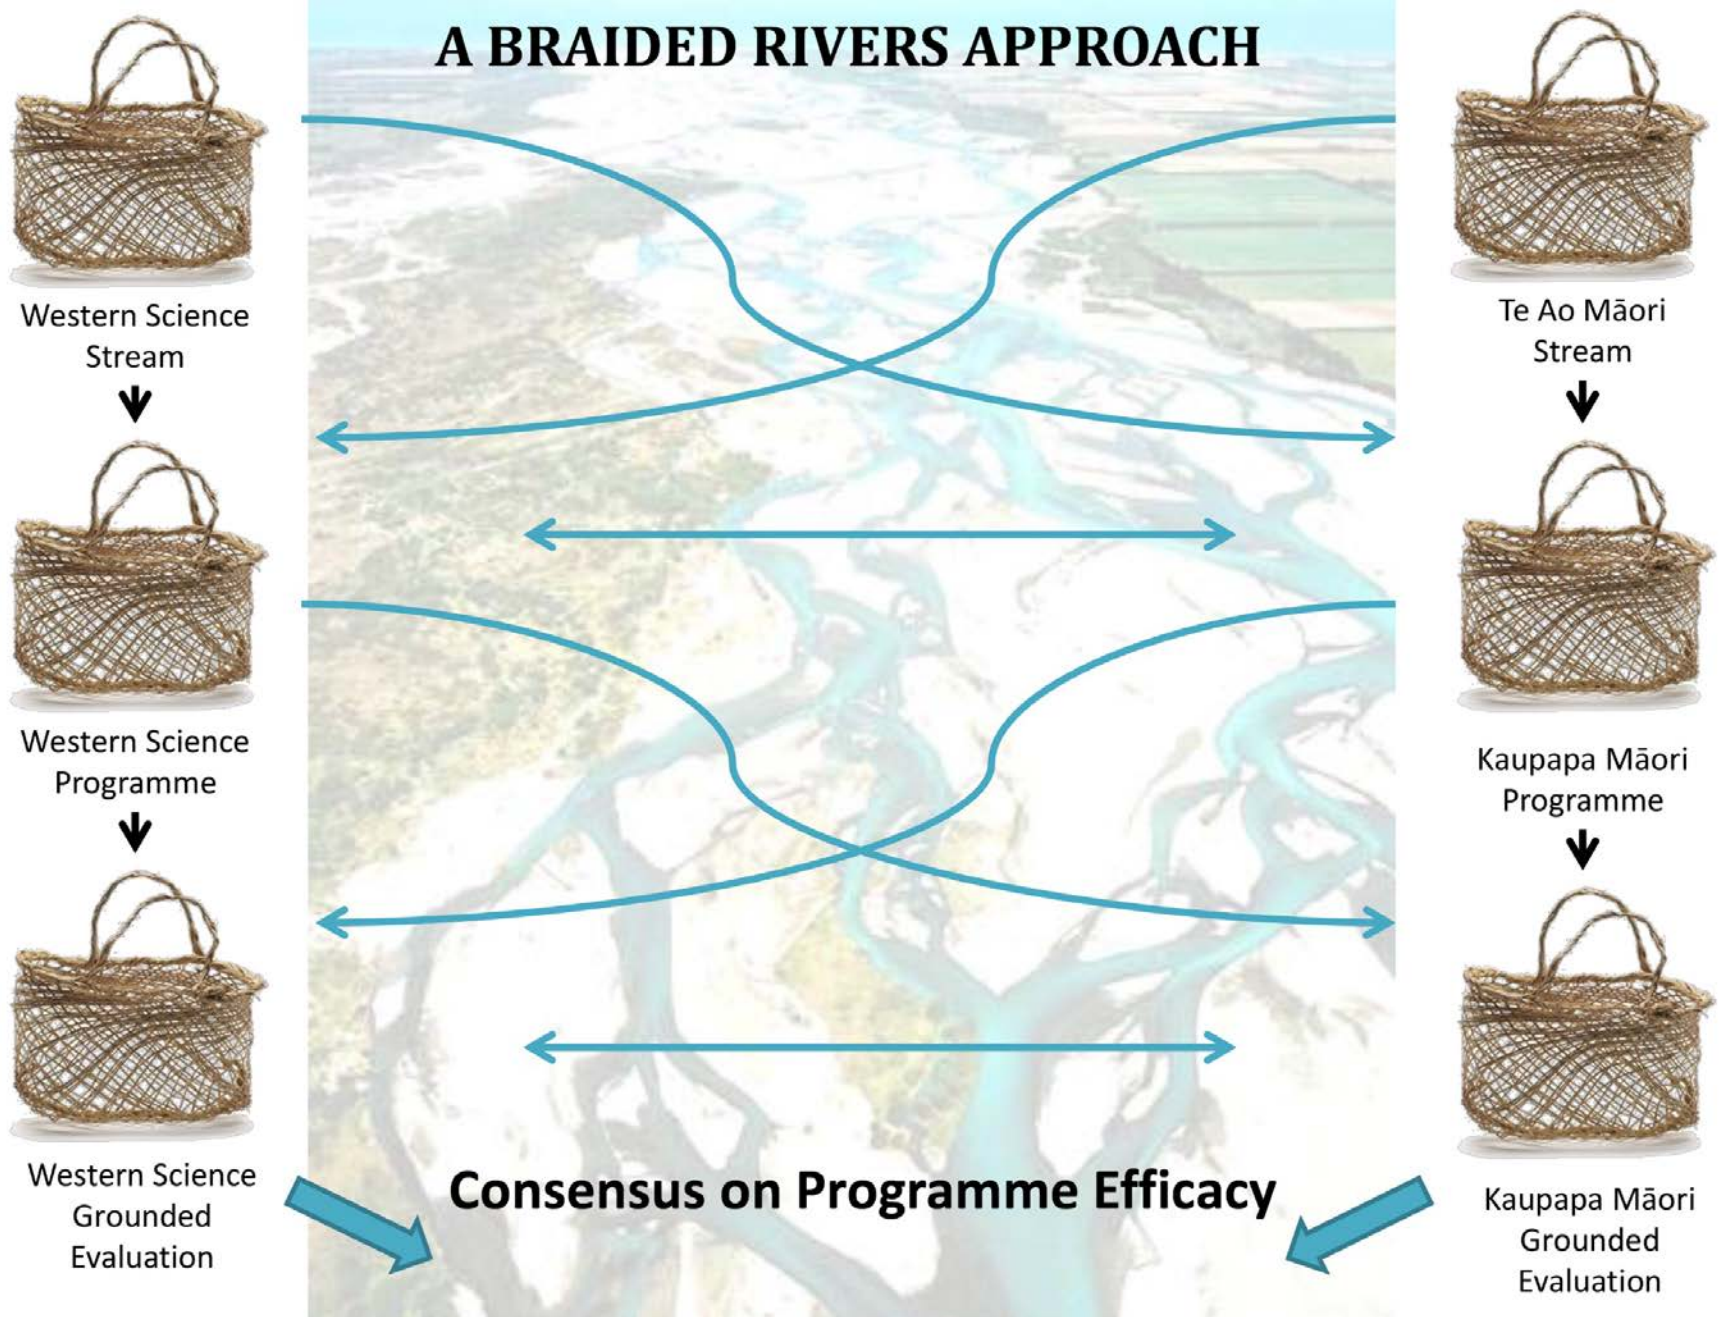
A BRAIDED RIVERS APPROACH

Western Science Stream

Western Science Programme

Western Science Grounded Evaluation

Te Ao Māori Stream

Kaupapa Māori Programme

Kaupapa Māori Grounded Evaluation

Consensus on Programme Efficacy